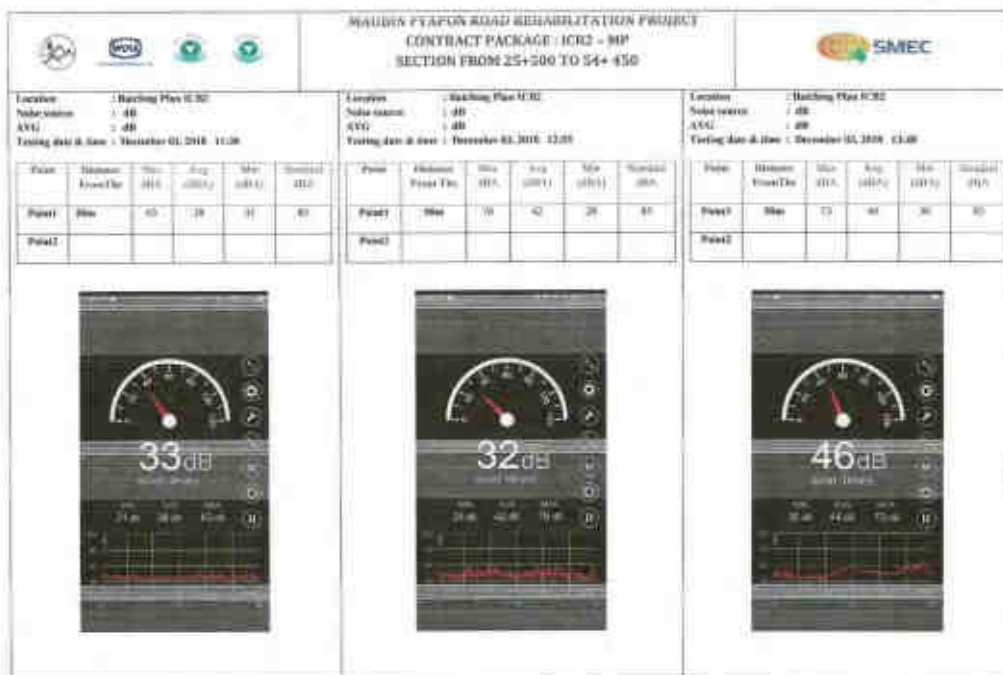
MAUBIN PYAPON ROAD REHABILITATION PROJECT
CONTRACT PACKAGE : ICB2 – MP
SECTION FROM 25+500 TO 54+450

SMEC

Location : Batching Plan ICB2
Noise source : dB
AVG : dB
Testing date & time : December 03, 2018 11:30

| Point | Distance From The | Max (dB) | Avg (dB) | Min (dB) | Standard (dB) |
|---|---|---|---|---|---|
| Point1 | 50m | 43 | 28 | 21 | 85 |
| Point2 | | | | | |

33dB

Location : Batching Plan ICB2
Noise source : dB
AVG : dB
Testing date & time : December 03, 2018 12:55

| Point | Distance From The | Max (dB) | Avg (dB) | Min (dB) | Standard (dB) |
|---|---|---|---|---|---|
| Point1 | 50m | 70 | 42 | 28 | 85 |
| Point2 | | | | | |

32dB

Location : Batching Plan ICB2
Noise source : dB
AVG : dB
Testing date & time : December 03, 2018 13:40

| Point | Distance From The | Max (dB) | Avg (dB) | Min (dB) | Standard (dB) |
|---|---|---|---|---|---|
| Point1 | 50m | 73 | 44 | 30 | 85 |
| Point2 | | | | | |

46dB